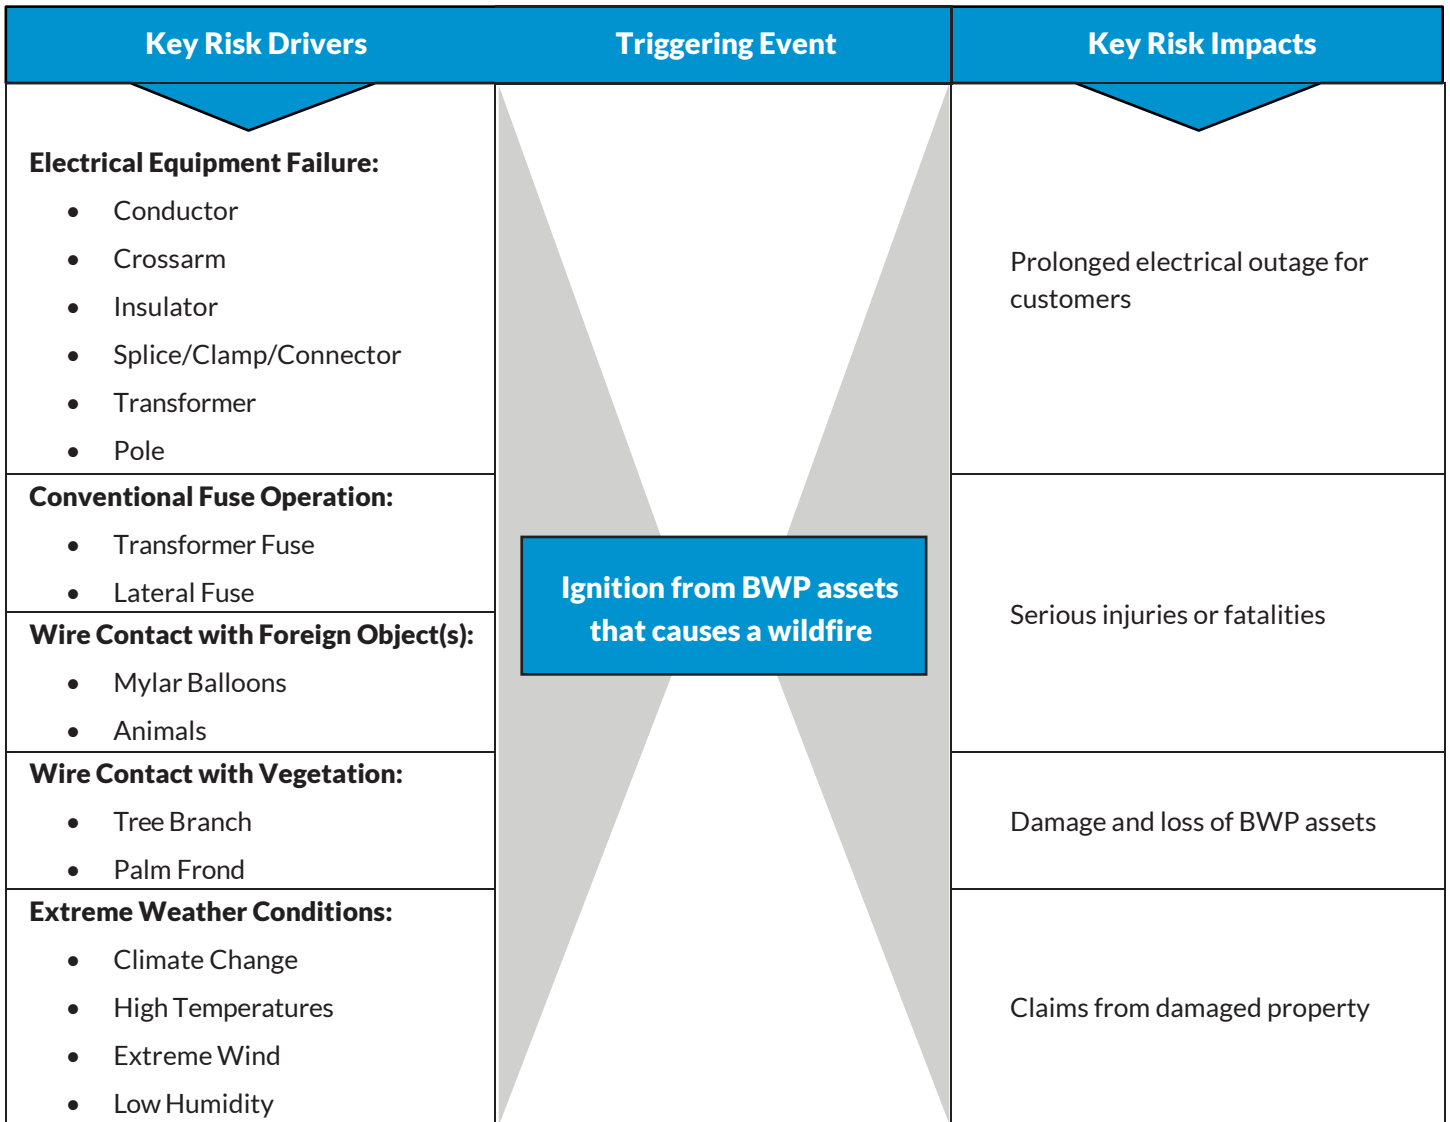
| Key Risk Drivers | Triggering Event | Key Risk Impacts |
|---|---|---|
| **Electrical Equipment Failure:**<br>• Conductor<br>• Crossarm<br>• Insulator<br>• Splice/Clamp/Connector<br>• Transformer<br>• Pole | Ignition from BWP assets that causes a wildfire | Prolonged electrical outage for customers |
| **Conventional Fuse Operation:**<br>• Transformer Fuse<br>• Lateral Fuse<br>**Wire Contact with Foreign Object(s):**<br>• Mylar Balloons<br>• Animals | | Serious injuries or fatalities |
| **Wire Contact with Vegetation:**<br>• Tree Branch<br>• Palm Frond | | Damage and loss of BWP assets |
| **Extreme Weather Conditions:**<br>• Climate Change<br>• High Temperatures<br>• Extreme Wind<br>• Low Humidity | | Claims from damaged property |